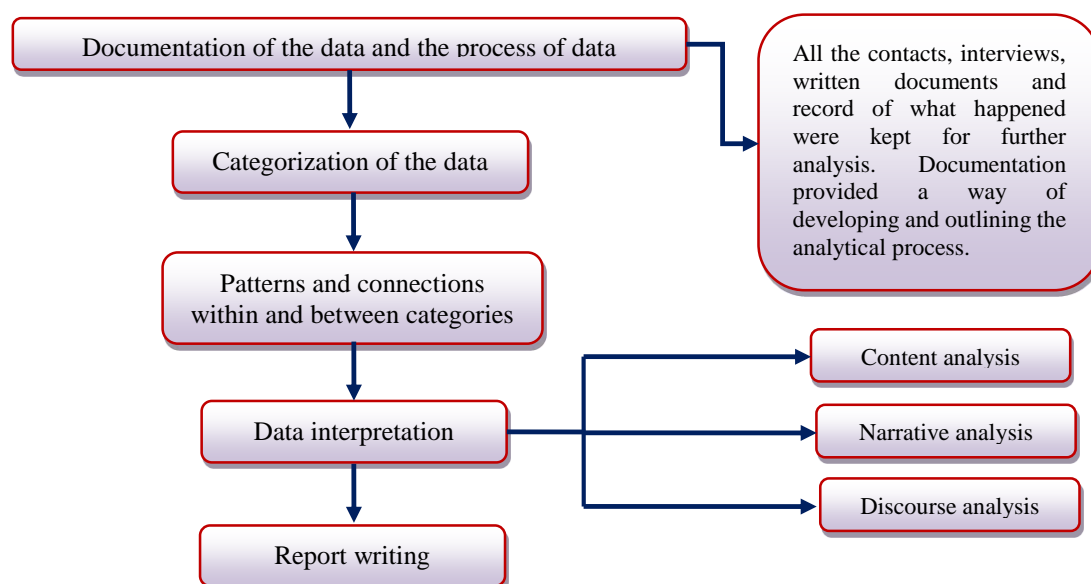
Documentation of the data and the process of data

All the contacts, interviews, written documents and record of what happened were kept for further analysis. Documentation provided a way of developing and outlining the analytical process.

Categorization of the data

Patterns and connections within and between categories

Data interpretation

Content analysis

Narrative analysis

Discourse analysis

Report writing